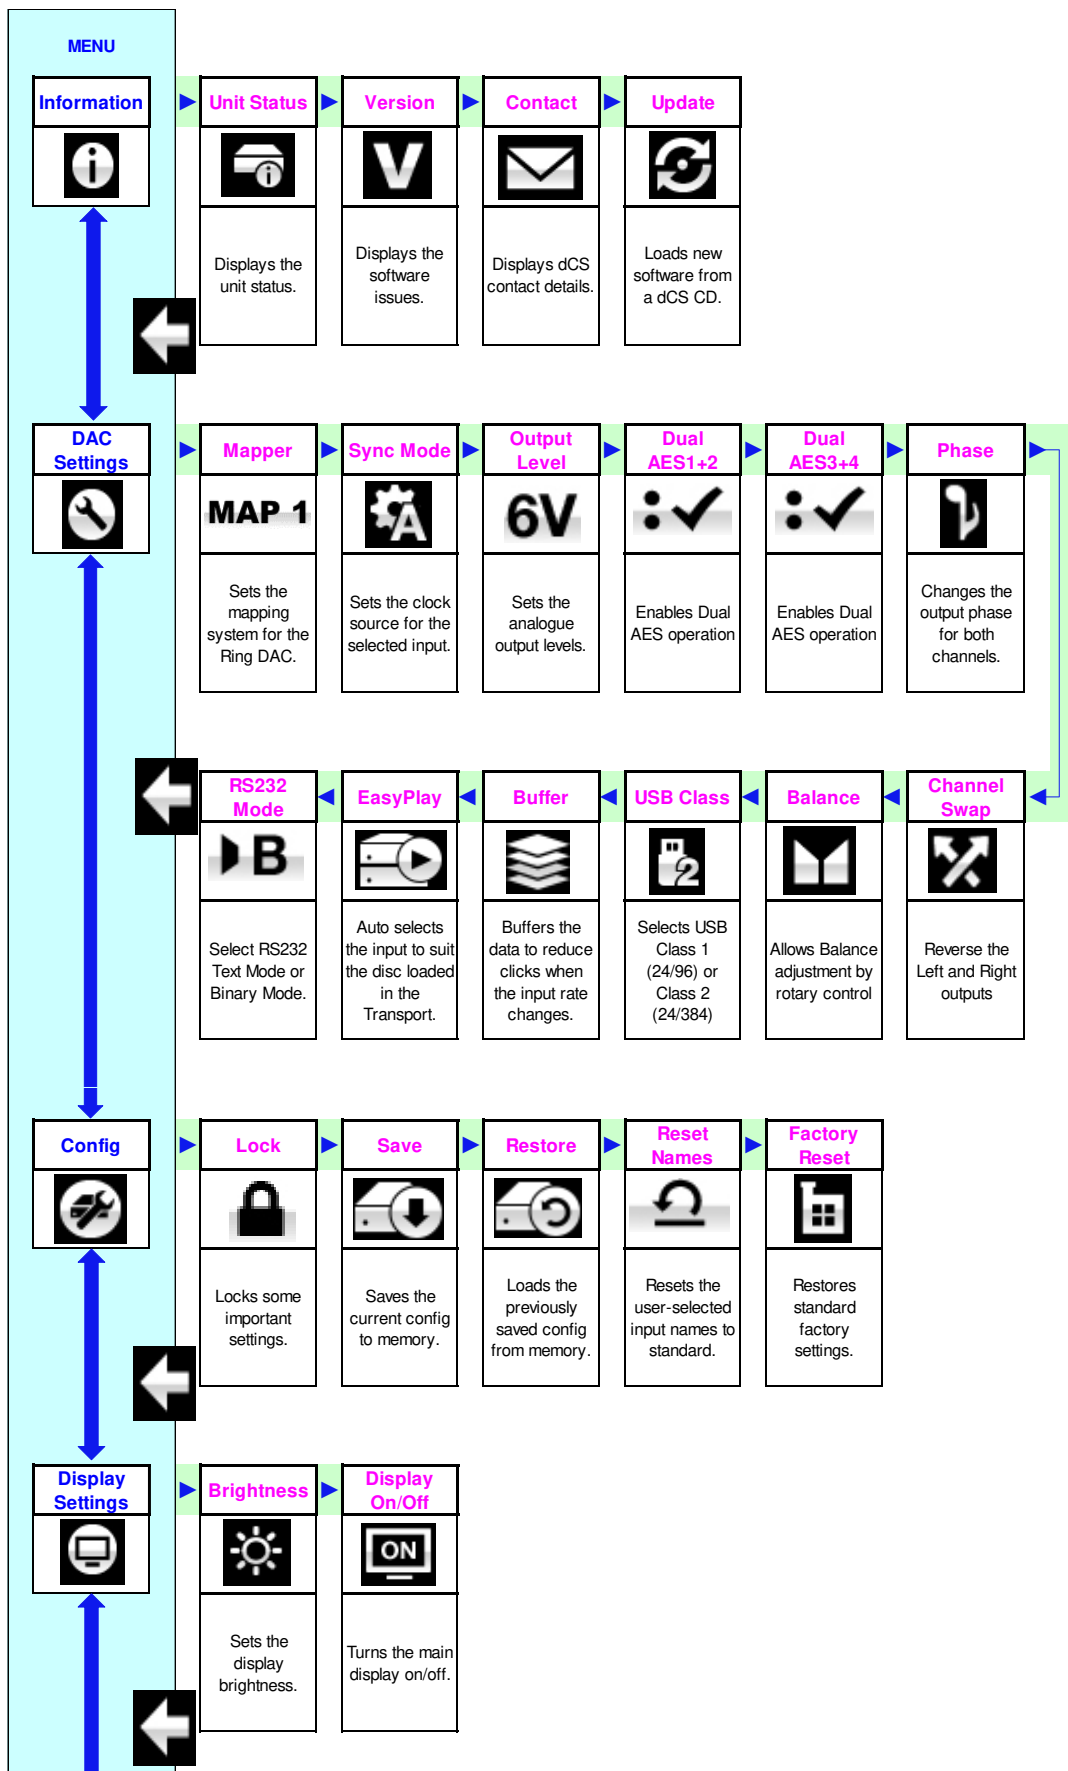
MENU

Information

Unit Status

Displays the unit status.

Version

V

Displays the software issues.

Contact

Displays dCS contact details.

Update

Loads new software from a dCS CD.

DAC Settings

Mapper

MAP 1

Sets the mapping system for the Ring DAC.

Sync Mode

Sets the clock source for the selected input.

Output Level

6V

Sets the analogue output levels.

Dual AES1+2

Enables Dual AES operation

Dual AES3+4

Enables Dual AES operation

Phase

Changes the output phase for both channels.

Channel Swap

Reverse the Left and Right outputs

Balance

Allows Balance adjustment by rotary control

USB Class

Selects USB Class 1 (24/96) or Class 2 (24/384)

Buffer

Buffers the data to reduce clicks when the input rate changes.

EasyPlay

Auto selects the input to suit the disc loaded in the Transport.

RS232 Mode

B

Select RS232 Text Mode or Binary Mode.

Config

Lock

Locks some important settings.

Save

Saves the current config to memory.

Restore

Loads the previously saved config from memory.

Reset Names

Resets the user-selected input names to standard.

Factory Reset

Restores standard factory settings.

Display Settings

Brightness

Sets the display brightness.

Display On/Off

ON

Turns the main display on/off.